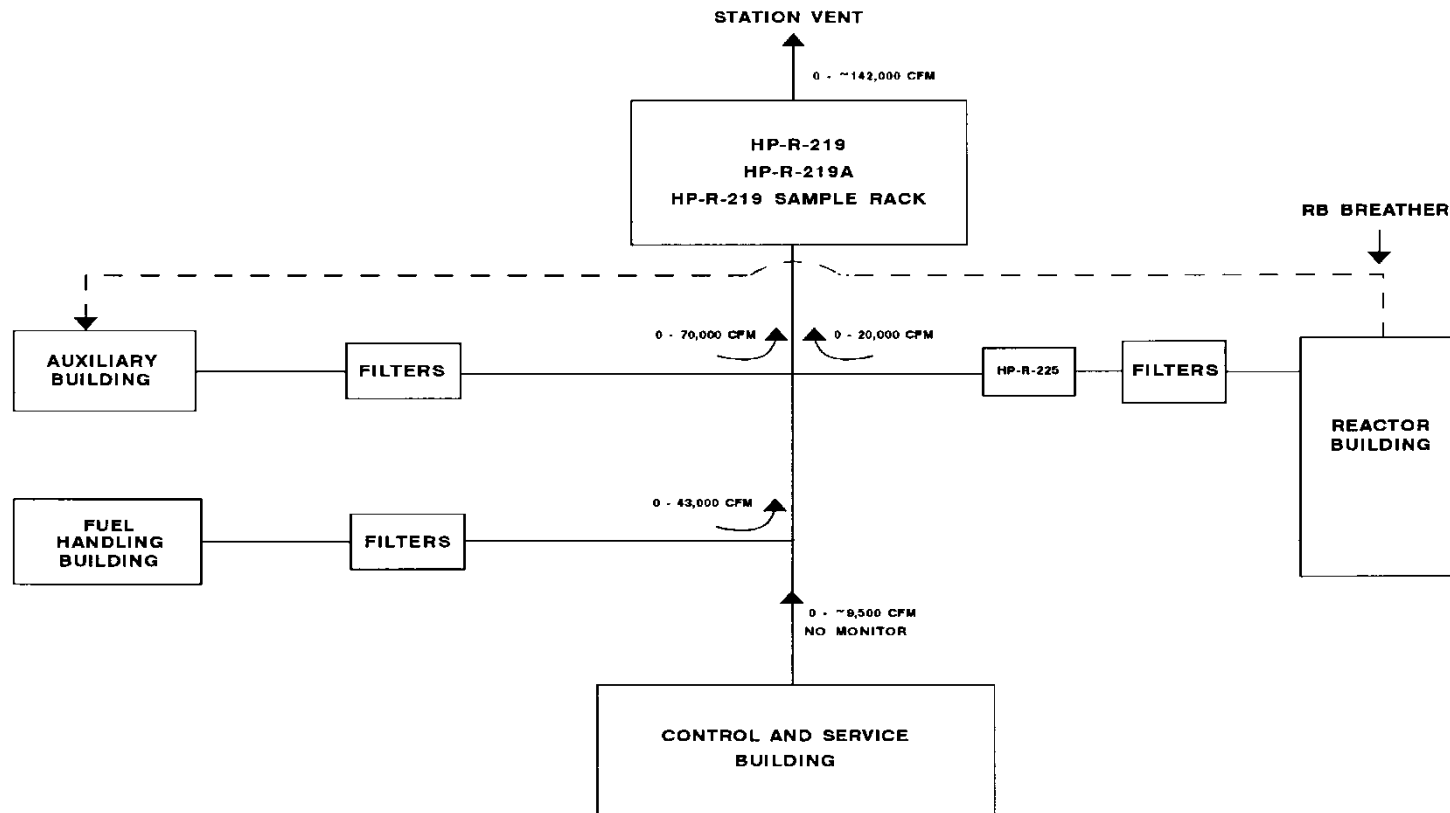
STATION VENT

0 - ~142,000 CFM

HP-R-219
HP-R-219A
HP-R-219 SAMPLE RACK

RB BREATHER

0 - 70,000 CFM

0 - 20,000 CFM

AUXILIARY BUILDING

FILTERS

HP-R-225

FILTERS

REACTOR BUILDING

0 - 43,000 CFM

FUEL HANDLING BUILDING

FILTERS

0 - ~9,500 CFM
NO MONITOR

CONTROL AND SERVICE BUILDING